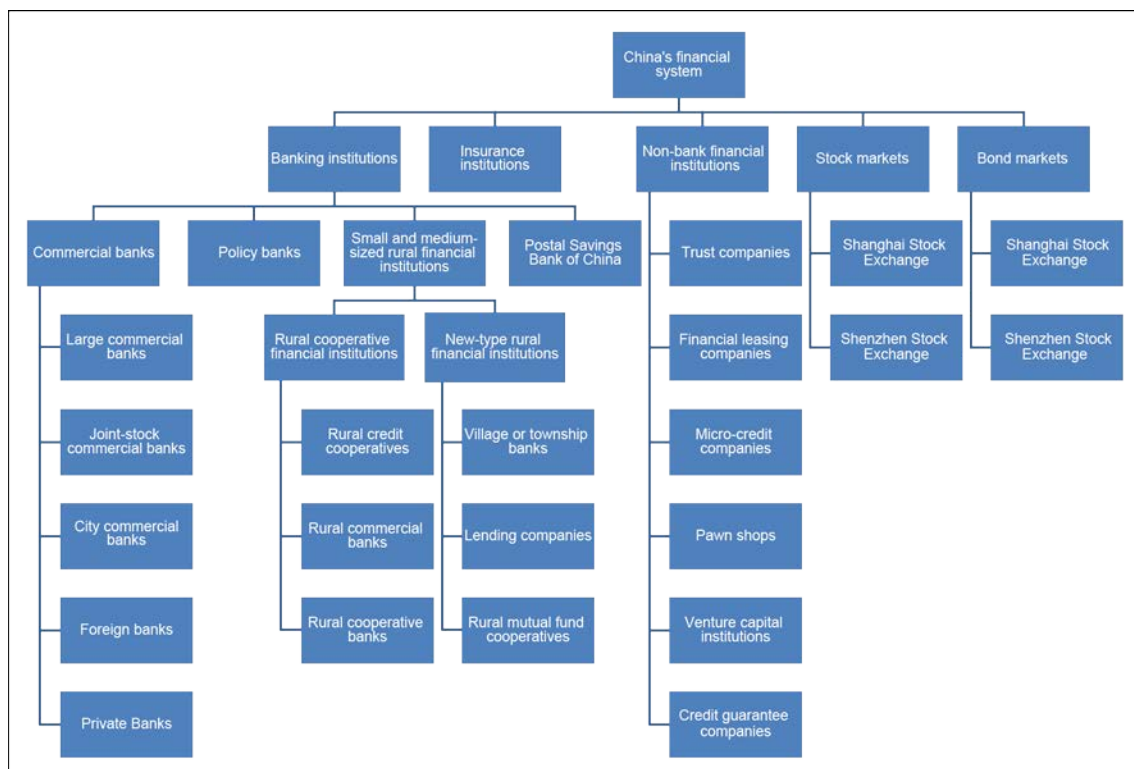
China's financial system

Banking institutions

Insurance institutions

Non-bank financial institutions

Stock markets

Bond markets

Commercial banks

Policy banks

Small and medium-sized rural financial institutions

Postal Savings Bank of China

Large commercial banks

Joint-stock commercial banks

City commercial banks

Foreign banks

Private Banks

Rural cooperative financial institutions

New-type rural financial institutions

Rural credit cooperatives

Rural commercial banks

Rural cooperative banks

Village or township banks

Lending companies

Rural mutual fund cooperatives

Trust companies

Financial leasing companies

Micro-credit companies

Pawn shops

Venture capital institutions

Credit guarantee companies

Shanghai Stock Exchange

Shenzhen Stock Exchange

Shanghai Stock Exchange

Shenzhen Stock Exchange